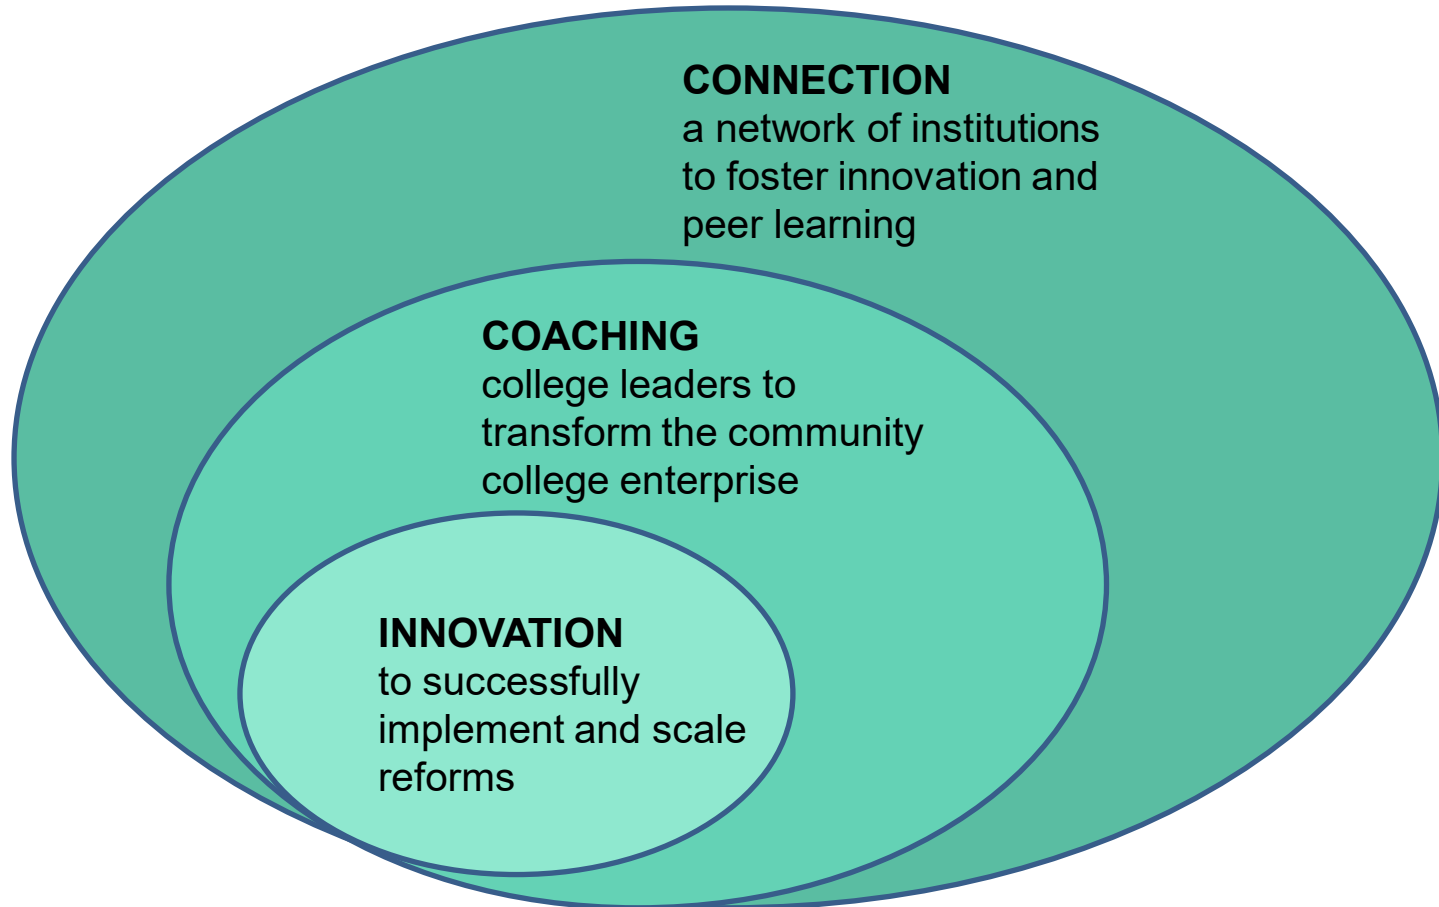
CONNECTION
a network of institutions to foster innovation and peer learning

COACHING
college leaders to transform the community college enterprise

INNOVATION
to successfully implement and scale reforms